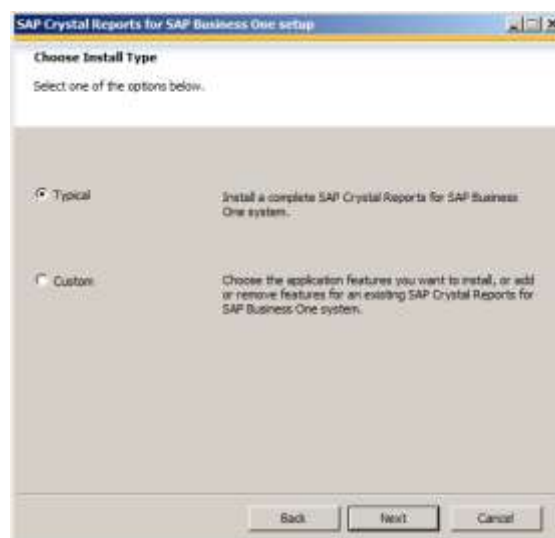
SAP Crystal Reports for SAP Business One setup

Choose Install Type

Select one of the options below.

Typical

Install a complete SAP Crystal Reports for SAP Business One system.

Custom

Choose the application features you want to install, or add or remove features for an existing SAP Crystal Reports for SAP Business One system.

Back

Next

Cancel